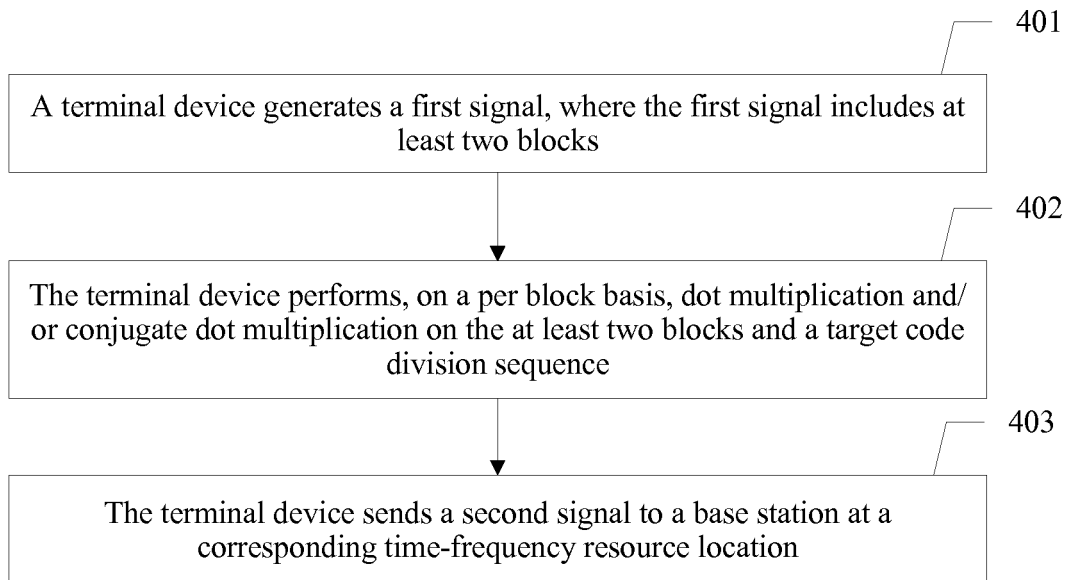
401

A terminal device generates a first signal, where the first signal includes at least two blocks

402

The terminal device performs, on a per block basis, dot multiplication and/ or conjugate dot multiplication on the at least two blocks and a target code division sequence

403

The terminal device sends a second signal to a base station at a corresponding time-frequency resource location